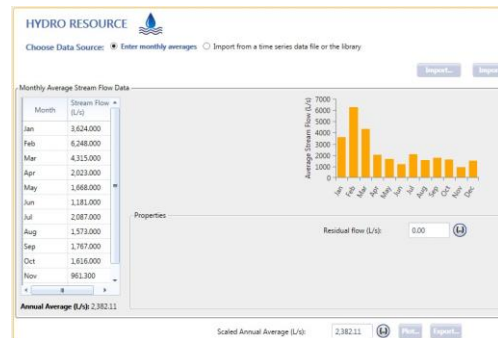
HYDRO RESOURCE

Choose Data Source: Enter monthly averages Import from a time series data file or the library

Import... Impo

Monthly Average Stream Flow Data

| Month | Stream Flow (L/s) |
|---|---|
| Jan | 3,624.000 |
| Feb | 6,248.000 |
| Mar | 4,315.000 |
| Apr | 2,023.000 |
| May | 1,668.000 |
| Jun | 1,181.000 |
| Jul | 2,087.000 |
| Aug | 1,573.000 |
| Sep | 1,767.000 |
| Oct | 1,616.000 |
| Nov | 961.300 |

Annual Average (L/s): 2,382.11

Average Stream Flow (L/s)
7000
6000
5000
4000
3000
2000
1000
0
Jan Feb Mar Apr May Jun Jul Aug Sep Oct Nov Dec

Properties

Residual flow (L/s): 0.00

Scaled Annual Average (L/s): 2,382.11 Plot... Export...